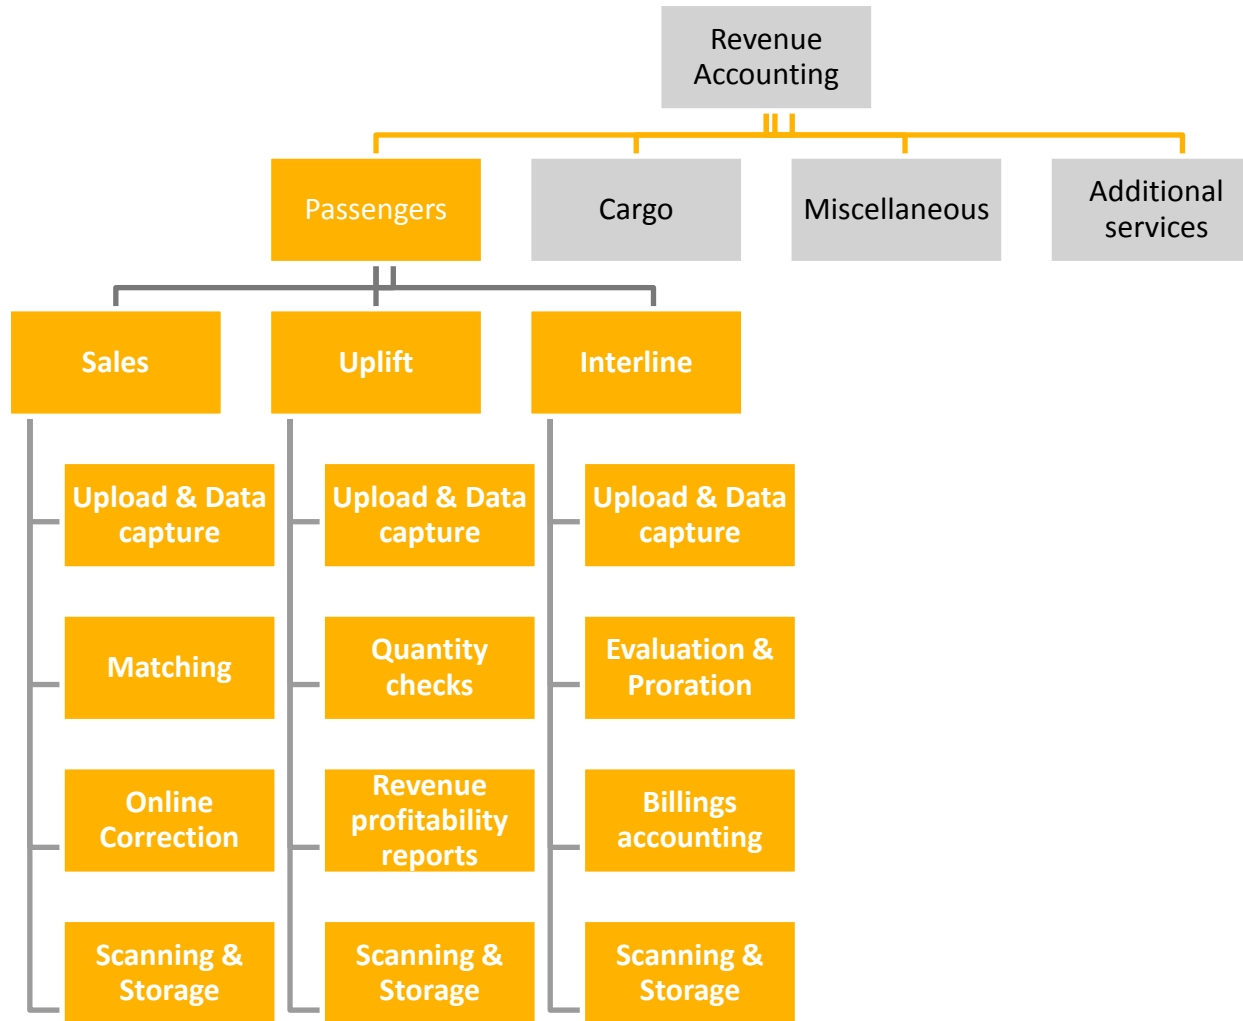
Revenue Accounting

Passengers

Cargo

Miscellaneous

Additional services

Sales

Uplift

Interline

Upload & Data capture

Matching

Online Correction

Scanning & Storage

Upload & Data capture

Quantity checks

Revenue profitability reports

Scanning & Storage

Upload & Data capture

Evaluation & Proration

Billings accounting

Scanning & Storage